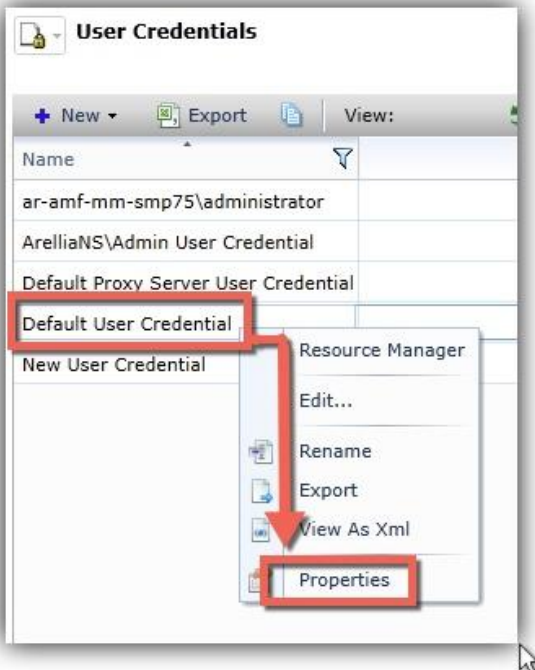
User Credentials

New Export View:

Name

ar-amf-mm-smp75\administrator

ArelliaNS\Admin User Credential

Default Proxy Server User Credential

Default User Credential

New User Credential

Resource Manager

Edit...

Rename

Export

View As Xml

Properties